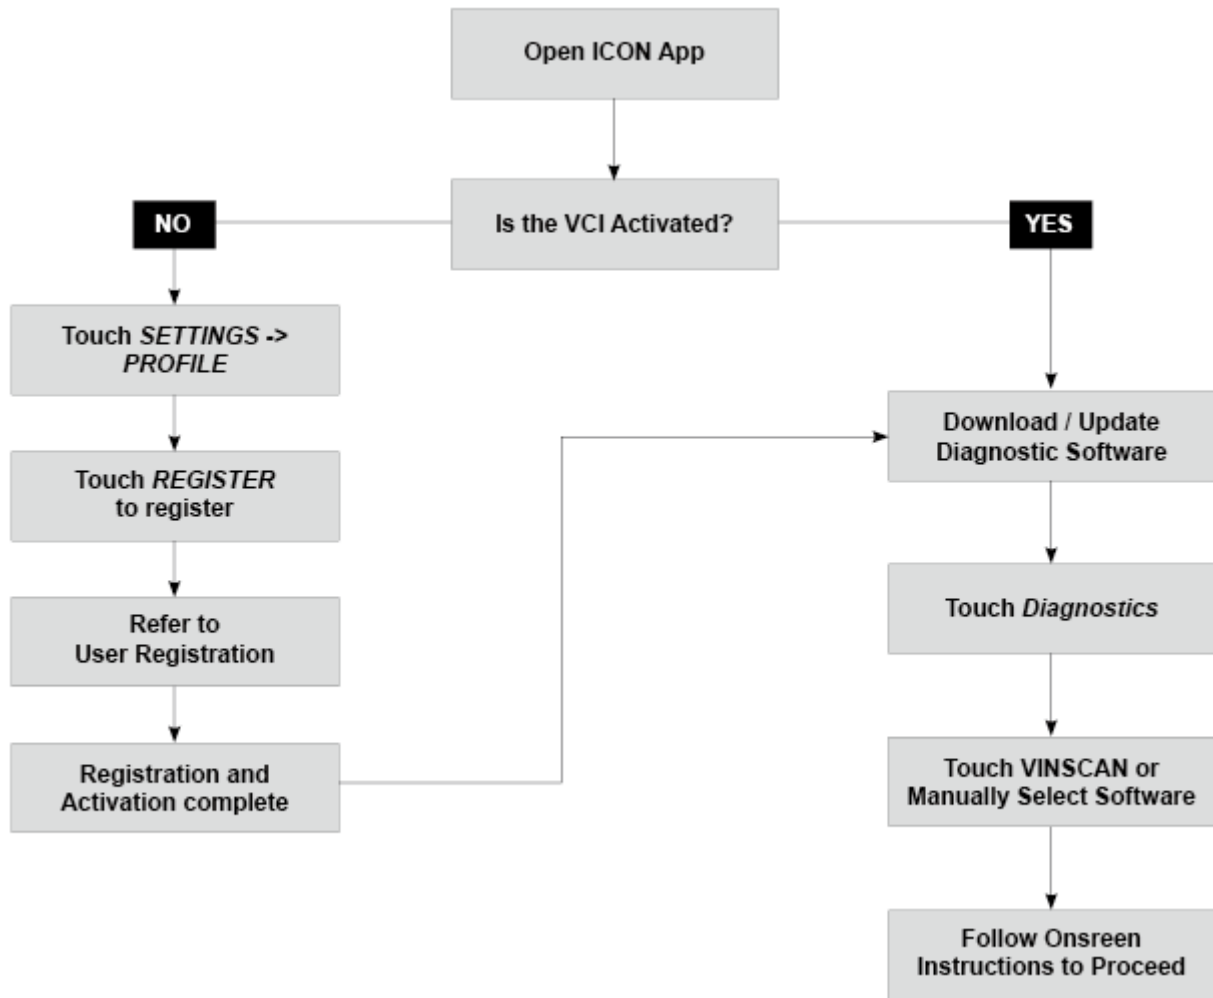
Open ICON App

Is the VCI Activated?

NO

YES

Touch SETTINGS -> PROFILE

Touch REGISTER to register

Refer to User Registration

Registration and Activation complete

Download / Update Diagnostic Software

Touch Diagnostics

Touch VINSCAN or Manually Select Software

Follow Onsreen Instructions to Proceed